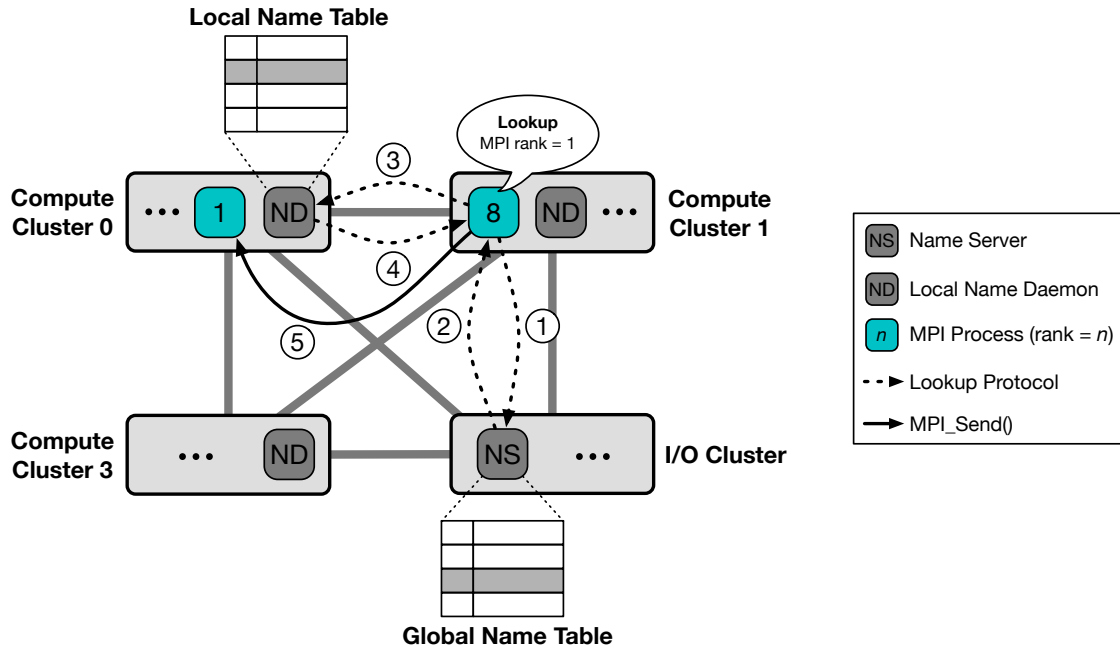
Local Name Table

Lookup
MPI rank = 1

③

Compute Cluster 0

••• 1 ND

8 ND •••

Compute Cluster 1

④

②

①

⑤

Compute Cluster 3

••• ND

NS •••

I/O Cluster

Global Name Table

NS Name Server

ND Local Name Daemon

$n$ MPI Process (rank = $n$)

Lookup Protocol

MPI_Send()